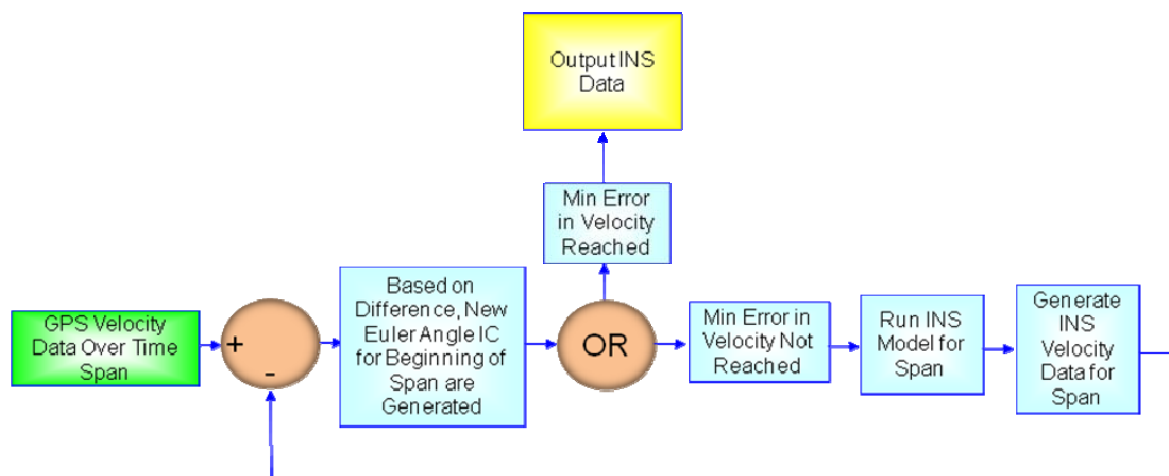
Output INS Data

Min Error in Velocity Reached

GPS Velocity Data Over Time Span

+

-

Based on Difference, New Euler Angle IC for Beginning of Span are Generated

OR

Min Error in Velocity Not Reached

Run INS Model for Span

Generate INS Velocity Data for Span